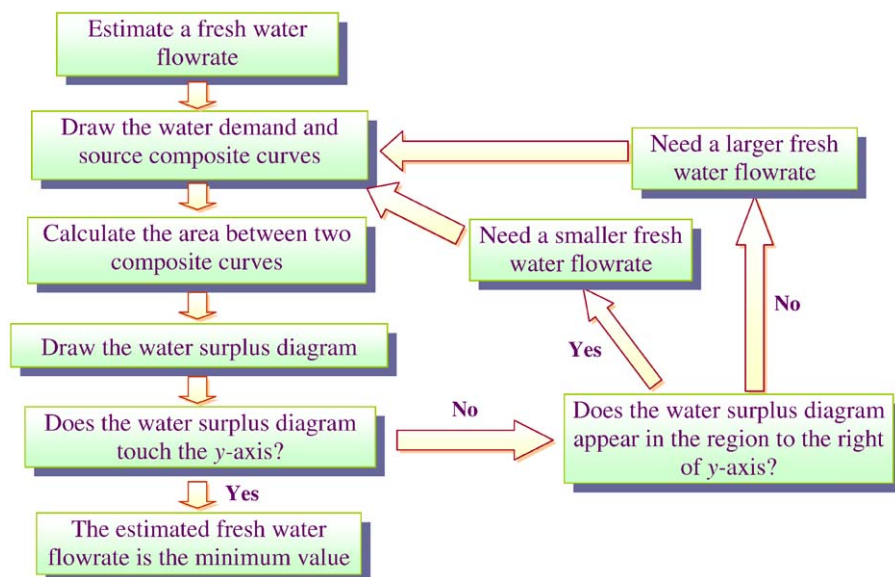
Estimate a fresh water flowrate

Draw the water demand and source composite curves

Need a larger fresh water flowrate

Calculate the area between two composite curves

Need a smaller fresh water flowrate

No

Draw the water surplus diagram

Yes

Does the water surplus diagram touch the $y$-axis?

No

Does the water surplus diagram appear in the region to the right of $y$-axis?

Yes

The estimated fresh water flowrate is the minimum value